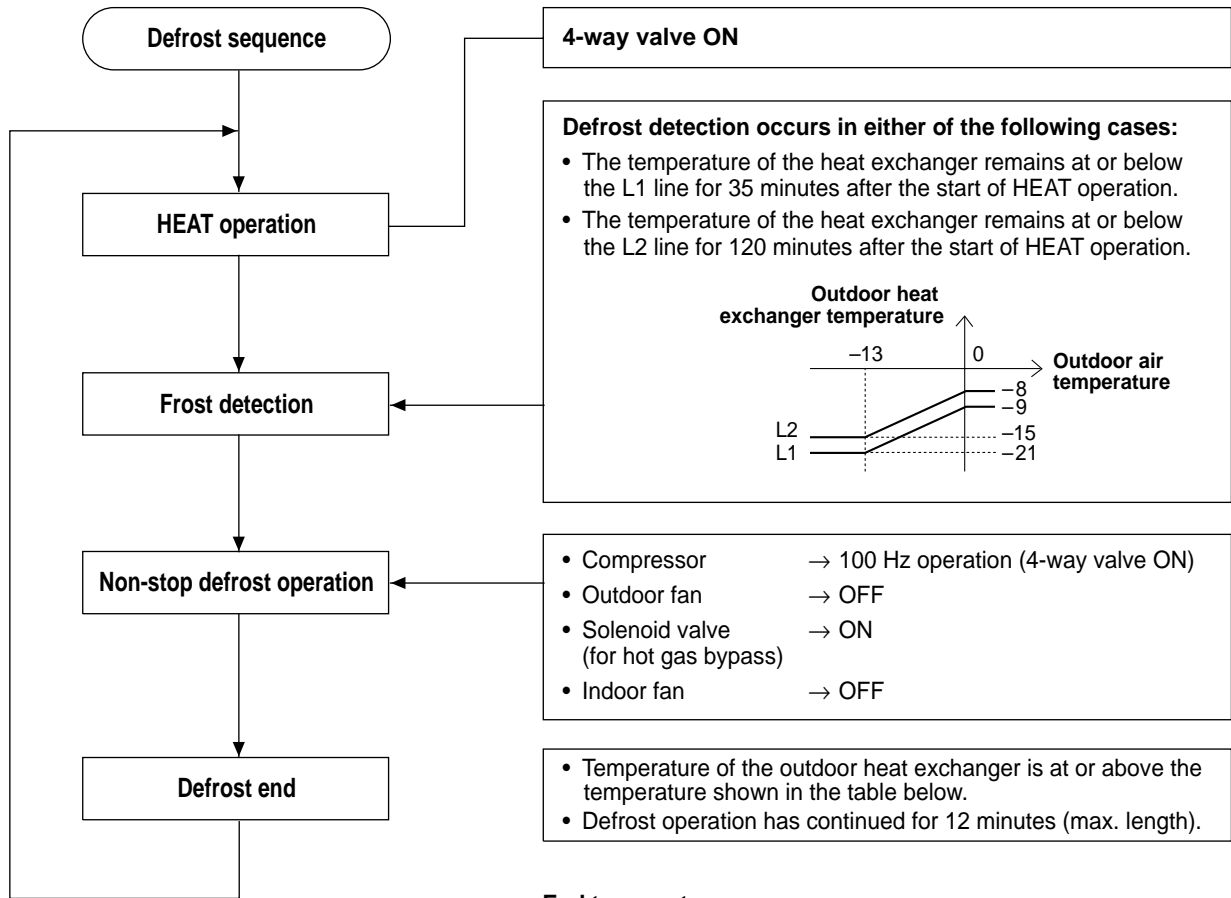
Defrost sequence

4-way valve ON

HEAT operation

Defrost detection occurs in either of the following cases:
• The temperature of the heat exchanger remains at or below the L1 line for 35 minutes after the start of HEAT operation.
• The temperature of the heat exchanger remains at or below the L2 line for 120 minutes after the start of HEAT operation.

Outdoor heat exchanger temperature
–13
0
Outdoor air temperature
–8
–9
L2
–15
L1
–21

Frost detection

Non-stop defrost operation

• Compressor → 100 Hz operation (4-way valve ON)
• Outdoor fan → OFF
• Solenoid valve (for hot gas bypass) → ON
• Indoor fan → OFF

Defrost end

• Temperature of the outdoor heat exchanger is at or above the temperature shown in the table below.
• Defrost operation has continued for 12 minutes (max. length).

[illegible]